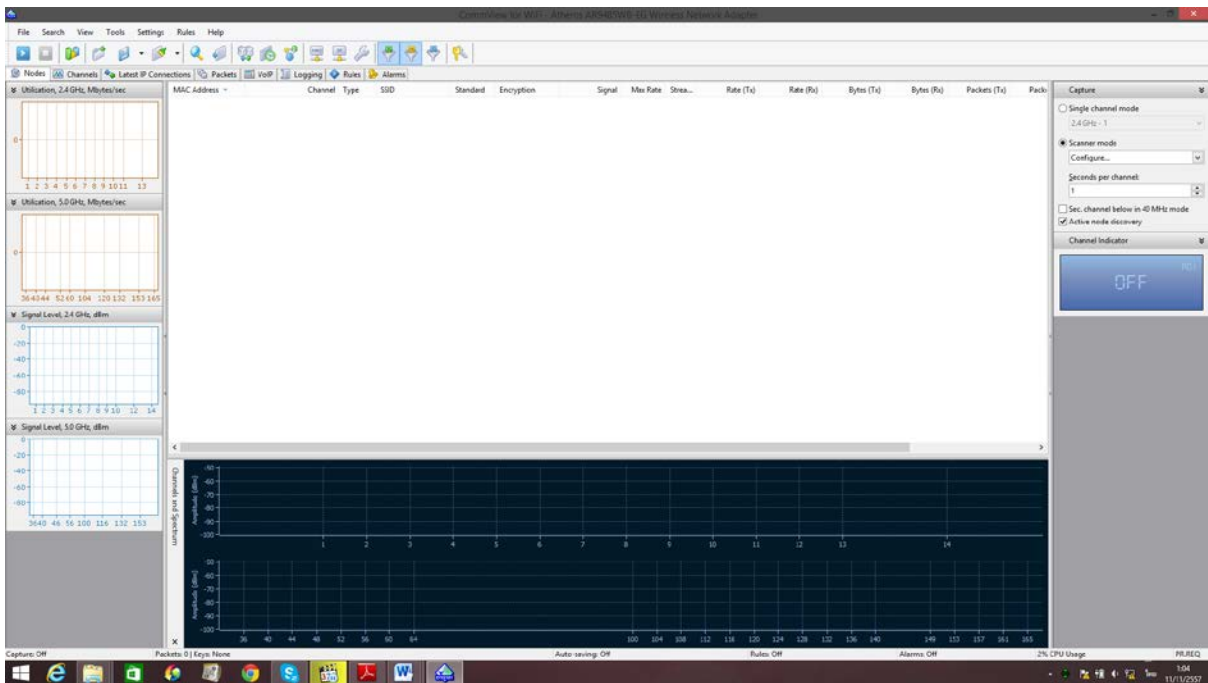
CommView for WiFi - Atheros AR9485WB-EG Wireless Network Adapter

File Search View Tools Settings Rules Help

Nodes | Channels | Latest IP Connections | Packets | VoIP | Logging | Rules | Alarms

Utilization, 2.4 GHz, Mbytes/sec
0
1 2 3 4 5 6 7 8 9 10 11 13

Utilization, 5.0 GHz, Mbytes/sec
0
36 40 44 52 60 104 120 132 153 165

Signal Level, 2.4 GHz, dBm
0
-20
-40
-60
-80
1 2 3 4 5 6 7 8 9 10 12 14

Signal Level, 5.0 GHz, dBm
0
-20
-40
-60
-80
36 40 46 56 100 116 132 153

| MAC Address | Channel | Type | SSID | Standard | Encryption | Signal | Max Rate | Strea... | Rate (Tx) | Rate (Rx) | Bytes (Tx) | Bytes (Rx) | Packets (Tx) | Pack |
|---|---|---|---|---|---|---|---|---|---|---|---|---|---|---|

Channels and Spectrum
Amplitude (dBm)
-50
-60
-70
-80
-90
-100
1 2 3 4 5 6 7 8 9 10 11 12 13 14

Amplitude (dBm)
-50
-60
-70
-80
-90
-100
36 40 44 48 52 56 60 64 100 104 108 112 116 120 124 128 132 136 140 149 153 157 161 165

Capture
Single channel mode
2.4 GHz - 1
Scanner mode
Configure...
Seconds per channel:
1
Sec. channel below in 40 MHz mode
Active node discovery

Channel Indicator
OFF

Capture: Off | Packets: 0 | Keys: None | Auto-saving: Off | Rules: Off | Alarms: Off | 2% CPU Usage | PR.REQ

1:04
11/11/2557